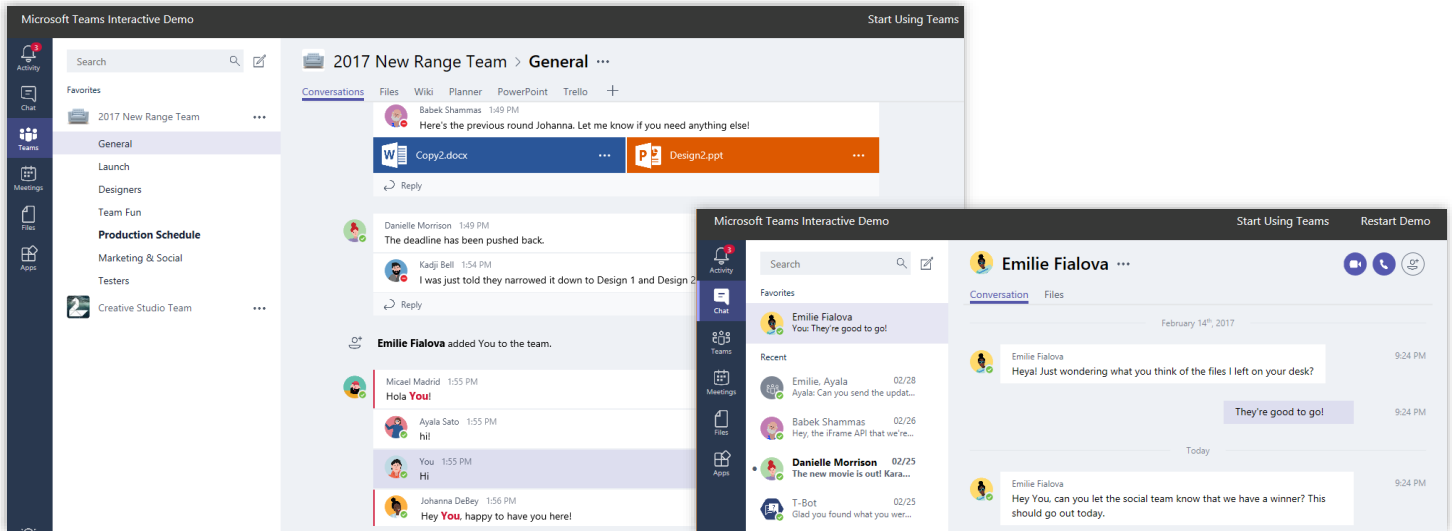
Microsoft Teams Interactive Demo

Start Using Teams

3
Activity

Chat

Teams

Meetings

Files

Apps

Search

Favorites

2017 New Range Team ...

General

Launch

Designers

Team Fun

Production Schedule

Marketing & Social

Testers

Creative Studio Team ...

2017 New Range Team > General ...

Conversations Files Wiki Planner PowerPoint Trello +

Babek Shammas 1:49 PM
Here's the previous round Johanna. Let me know if you need anything else!

Copy2.docx ...

Design2.ppt ...

Reply

Danielle Morrison 1:49 PM
The deadline has been pushed back.

Kadji Bell 1:54 PM
I was just told they narrowed it down to Design 1 and Design 2

Reply

Emilie Fialova added You to the team.

Micael Madrid 1:55 PM
Hola You!

Ayala Sato 1:55 PM
hi!

You 1:55 PM
Hi

Johanna DeBey 1:56 PM
Hey You, happy to have you here!

Microsoft Teams Interactive Demo

Start Using Teams

Restart Demo

3
Activity

Chat

Teams

Meetings

Files

Apps

Search

Favorites

Emilie Fialova
You: They're good to go!

Recent

Emilie, Ayala 02/28
Ayala: Can you send the updat...

Babek Shammas 02/26
Hey, the iFrame API that we're...

Danielle Morrison 02/25
The new movie is out! Kara...

T-Bot 02/25
Glad you found what you wer...

Emilie Fialova ...

Conversation Files

February 14th, 2017

Emilie Fialova
Heya! Just wondering what you think of the files I left on your desk?
9:24 PM

They're good to go!
9:24 PM

Today

Emilie Fialova
Hey You, can you let the social team know that we have a winner? This should go out today.
9:24 PM